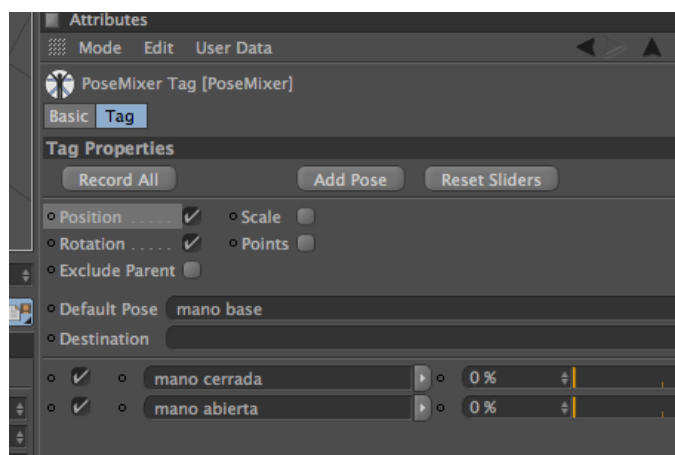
Attributes

Mode Edit User Data

PoseMixer Tag [PoseMixer]

Basic Tag

Tag Properties

Record All

Add Pose

Reset Sliders

Position ✓

Scale

Rotation ✓

Points

Exclude Parent

Default Pose mano base

Destination

✓ mano cerrada 0 %

✓ mano abierta 0 %